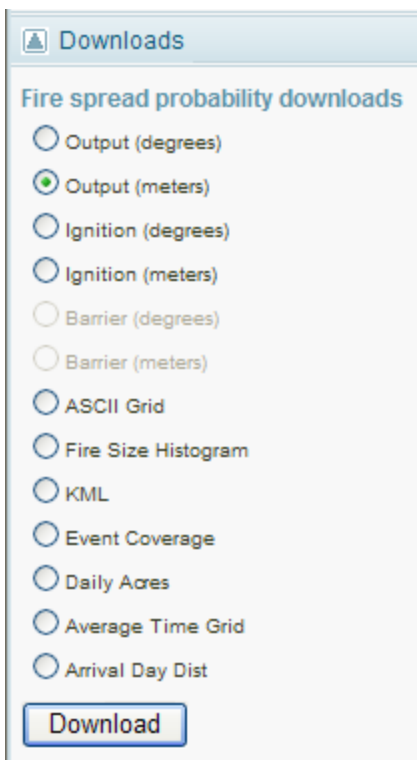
Downloads

Fire spread probability downloads

Output (degrees)

Output (meters)

Ignition (degrees)

Ignition (meters)

Barrier (degrees)

Barrier (meters)

ASCII Grid

Fire Size Histogram

KML

Event Coverage

Daily Acres

Average Time Grid

Arrival Day Dist

Download